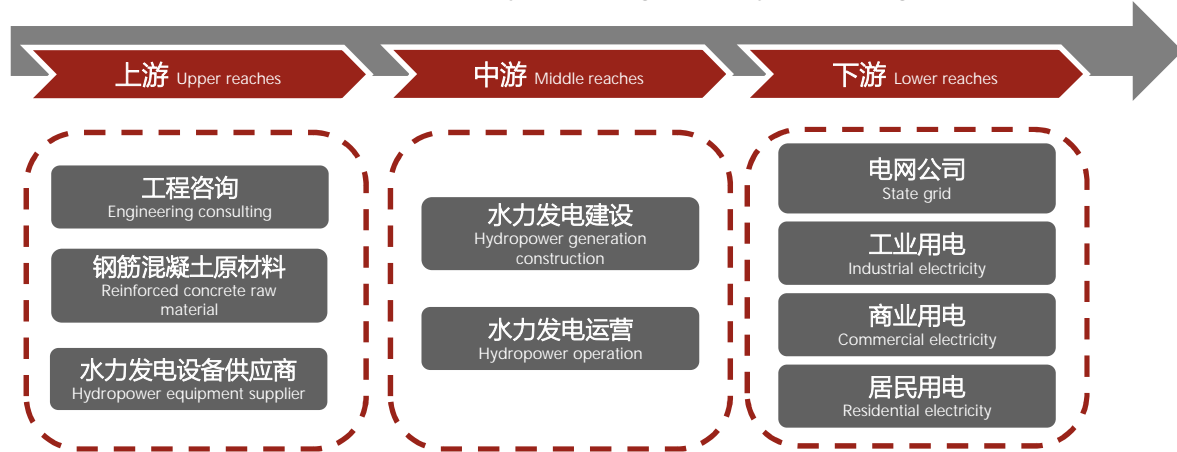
上游 Upper reaches

中游 Middle reaches

下游 Lower reaches

工程咨询
Engineering consulting

钢筋混凝土原材料
Reinforced concrete raw material

水力发电设备供应商
Hydropower equipment supplier

水力发电建设
Hydropower generation construction

水力发电运营
Hydropower operation

电网公司
State grid

工业用电
Industrial electricity

商业用电
Commercial electricity

居民用电
Residential electricity